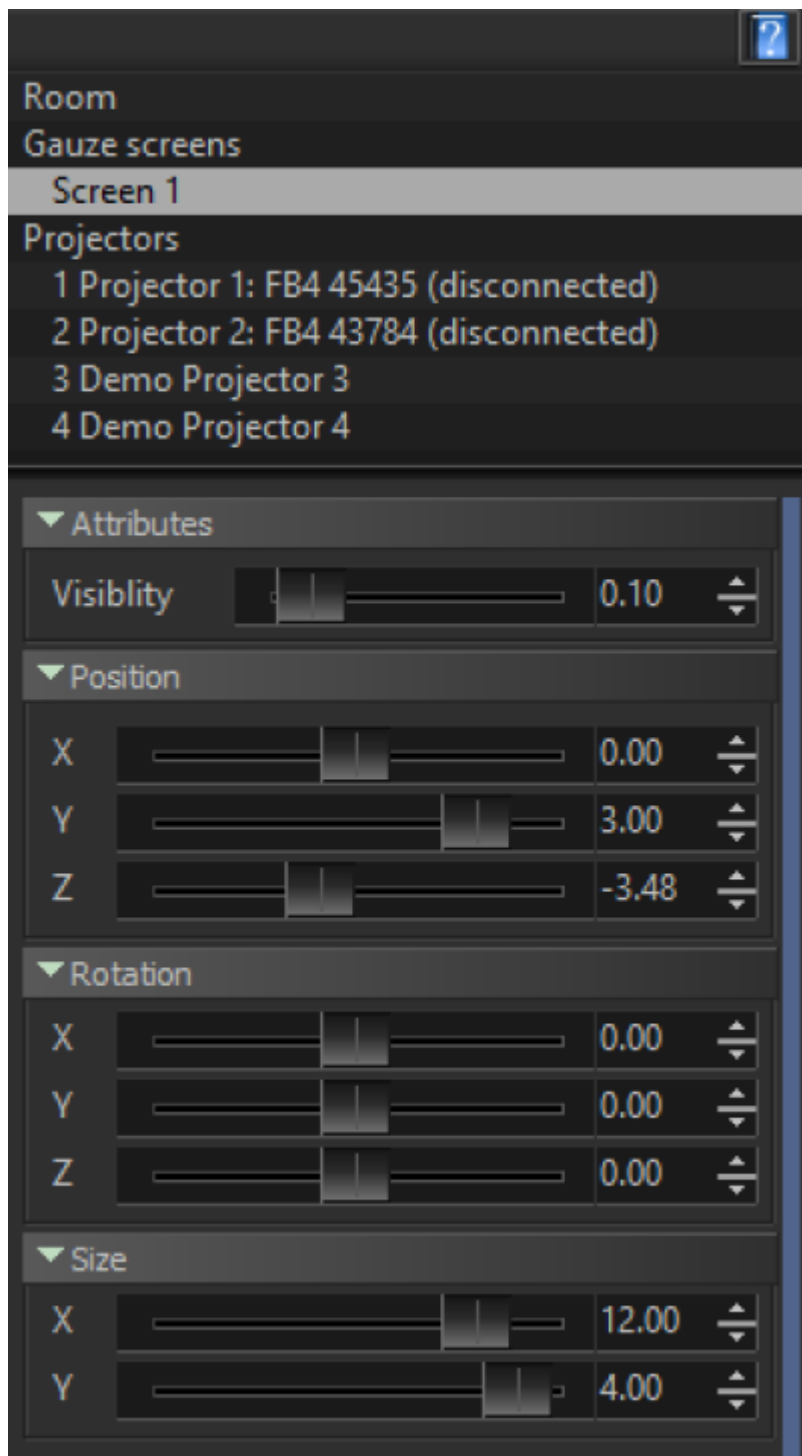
?
Room
Gauze screens
Screen 1
Projectors
1 Projector 1: FB4 45435 (disconnected)
2 Projector 2: FB4 43784 (disconnected)
3 Demo Projector 3
4 Demo Projector 4

Attributes
Visiblity 0.10

Position
X 0.00
Y 3.00
Z -3.48

Rotation
X 0.00
Y 0.00
Z 0.00

Size
X 12.00
Y 4.00